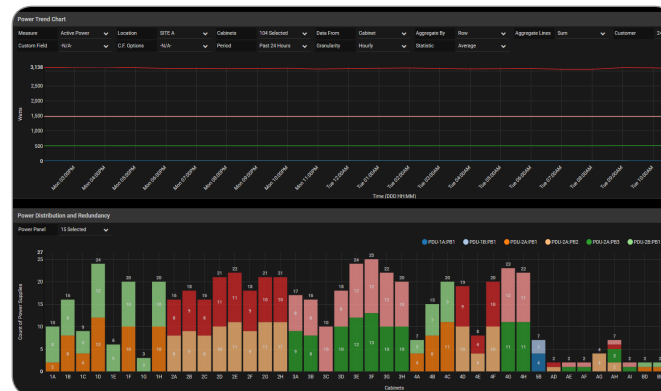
Power Trend Chart

Measure | Active Power | Location | SITE A | Cabinets | 104 Selected | Data From | Cabinet | Aggregate By | Row | Aggregate Lines | Sum | Customer
Custom Field | -N/A- | C.F. Options | -N/A- | Period | Past 24 Hours | Granularity | Hourly | Statistic | Average

3,136
2,500
2,000
1,500
1,000
500
0

Watts

Mon 03:00PM
Mon 04:00PM
Mon 05:00PM
Mon 06:00PM
Mon 07:00PM
Mon 08:00PM
Mon 09:00PM
Mon 10:00PM
Mon 11:00PM
Tue 12:00AM
Tue 01:00AM
Tue 02:00AM
Tue 03:00AM
Tue 04:00AM
Tue 05:00AM
Tue 06:00AM
Tue 07:00AM
Tue 08:00AM
Tue 09:00AM
Tue 10:00AM

Time (DDD HH:MM)

Power Distribution and Redundancy

Power Panel | 15 Selected

PDU-1A:PB1 PDU-1B:PB1 PDU-2A:PB1 PDU-2A:PB2 PDU-2A:PB3 PDU-2B:PB1

27
25
20
15
10
5
0

Count of Power Supplies

10 16 15 24 6 20 3 20 18 16 21 22 21 21 22 17 15 18 24 25 24 20 7 10 15 20 8 24 22 22 7 2 2 2 4 5 2 2

1A 1B 1C 1D 1E 1F 1G 1H 2A 2B 2C 2D 2E 2F 2G 2H 3A 3B 3C 3D 3E 3F 3G 3H 4A 4B 4C 4D 4E 4F 4G 4H 5B AD AE AF AG AH AI BD

Cabinets